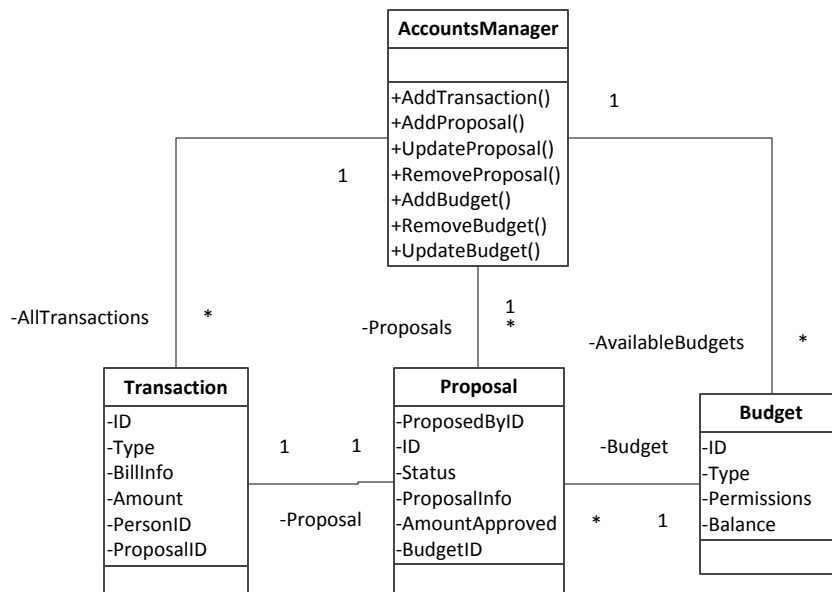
AccountsManager

+AddTransaction()
+AddProposal()
+UpdateProposal()
+RemoveProposal()
+AddBudget()
+RemoveBudget()
+UpdateBudget()

1

1

-AllTransactions

*

1
*

-Proposals

-AvailableBudgets

*

Transaction
-ID
-Type
-BillInfo
-Amount
-PersonID
-ProposalID

1

1

-Proposal

Proposal
-ProposedByID
-ID
-Status
-ProposalInfo
-AmountApproved
-BudgetID

-Budget

*

1

Budget
-ID
-Type
-Permissions
-Balance